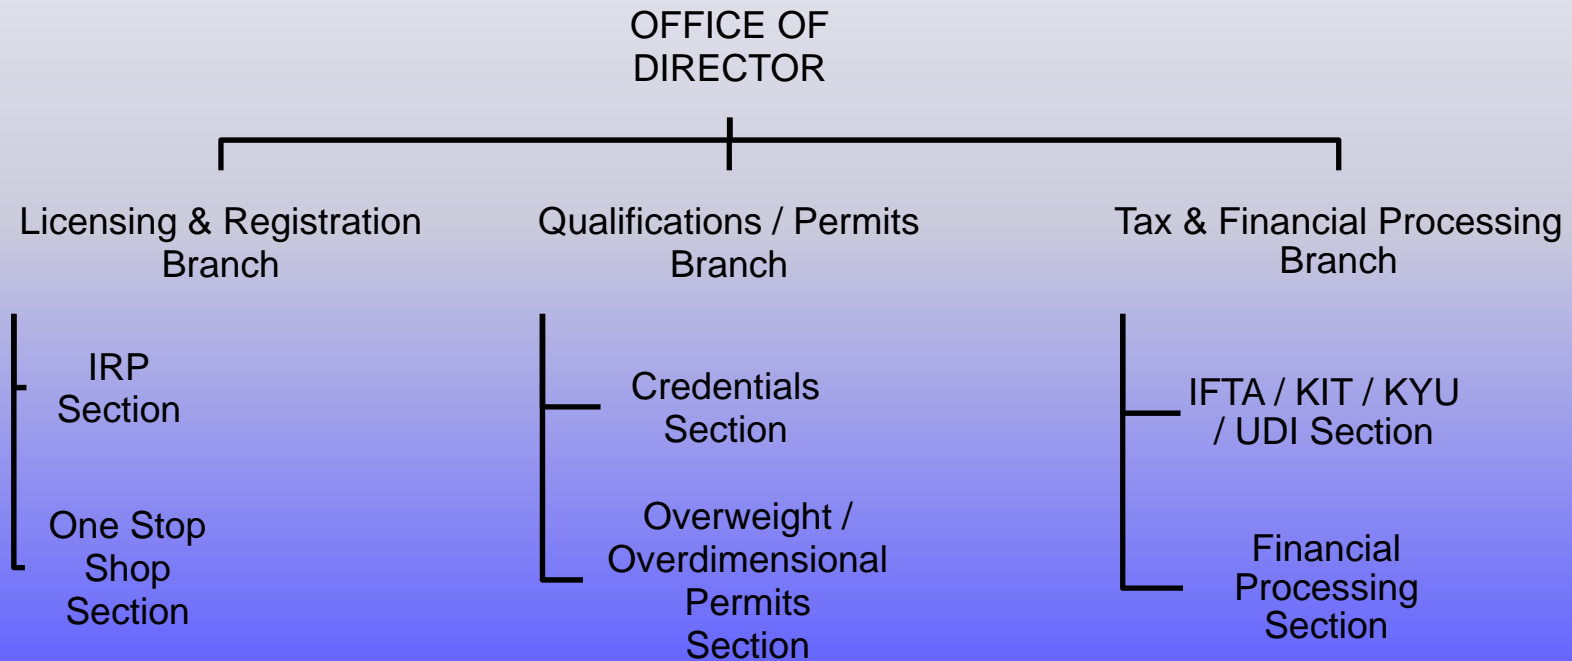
OFFICE OF DIRECTOR

Licensing & Registration Branch

IRP Section

One Stop Shop Section

Qualifications / Permits Branch

Credentials Section

Overweight / Overdimensional Permits Section

Tax & Financial Processing Branch

IFTA / KIT / KYU / UDI Section

Financial Processing Section